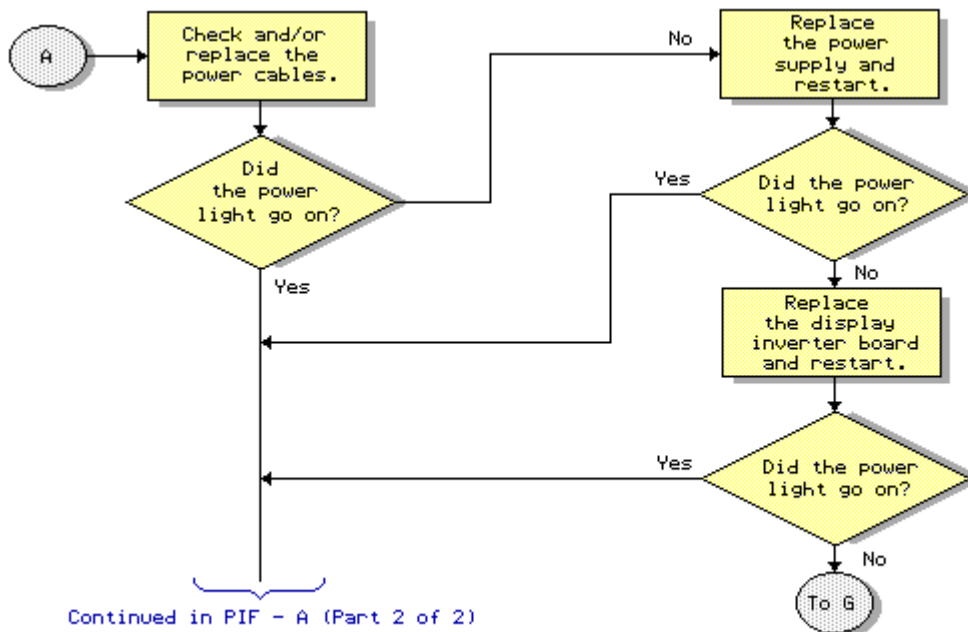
A

Check and/or replace the power cables.

Did the power light go on?

No

Replace the power supply and restart.

Yes

Did the power light go on?

Yes

No

Replace the display inverter board and restart.

Yes

Did the power light go on?

No

To G

Continued in PIF - A (Part 2 of 2)